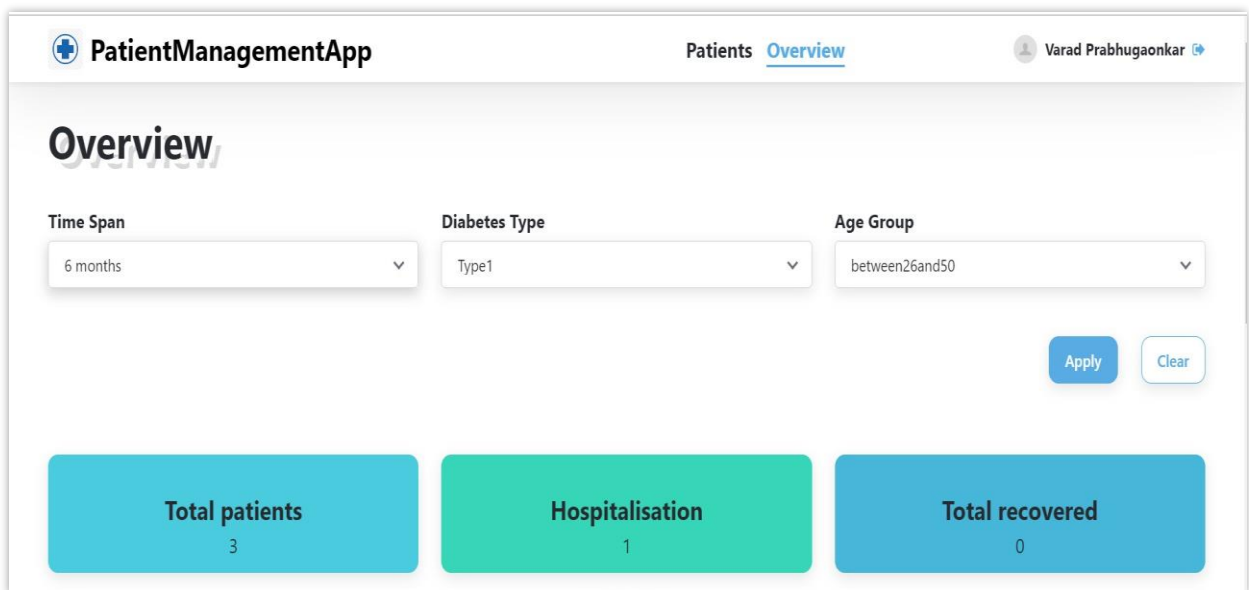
PatientManagementApp

Patients Overview

Varad Prabhugaonkar

Overview

Time Span
6 months

Diabetes Type
Type1

Age Group
between26and50

Apply Clear

Total patients
3

Hospitalisation
1

Total recovered
0